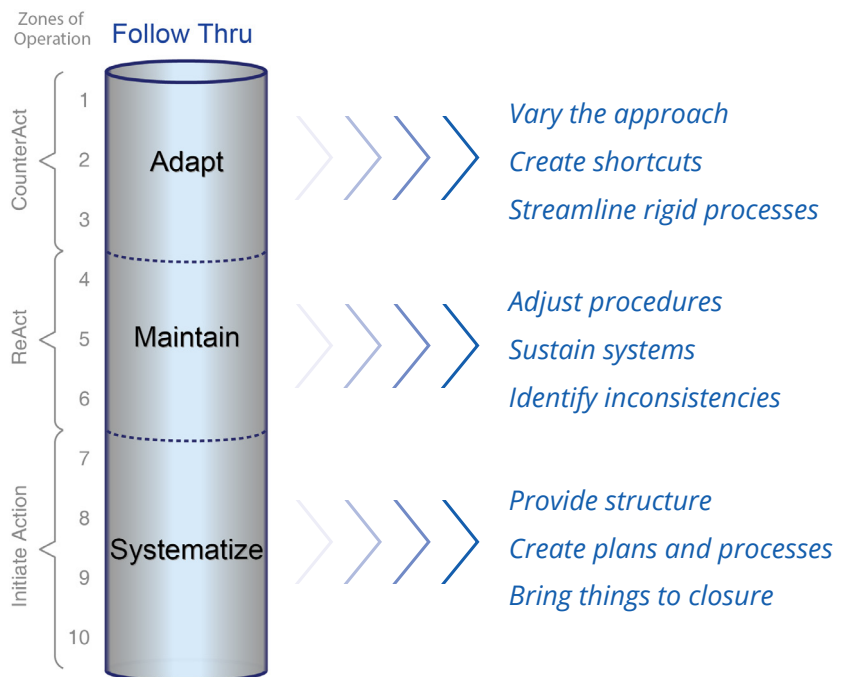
Zones of Operation

Follow Thru

CounterAct

1

2

3

Adapt

Vary the approach

Create shortcuts

Streamline rigid processes

ReAct

4

5

6

Maintain

Adjust procedures

Sustain systems

Identify inconsistencies

Initiate Action

7

8

9

10

Systematize

Provide structure

Create plans and processes

Bring things to closure